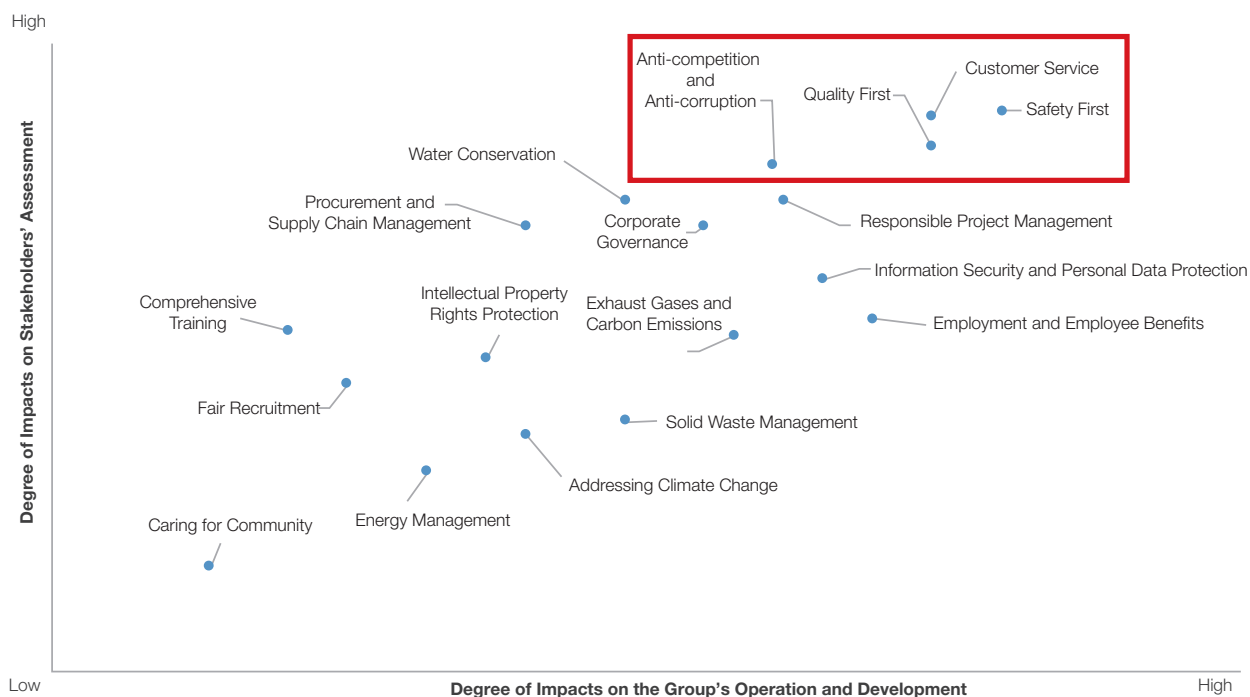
High

Degree of Impacts on Stakeholders' Assessment

Anti-competition and Anti-corruption

Quality First

Customer Service

Safety First

Water Conservation

Procurement and Supply Chain Management

Corporate Governance

Responsible Project Management

Information Security and Personal Data Protection

Comprehensive Training

Intellectual Property Rights Protection

Exhaust Gases and Carbon Emissions

Employment and Employee Benefits

Fair Recruitment

Solid Waste Management

Addressing Climate Change

Caring for Community

Energy Management

Low

Degree of Impacts on the Group's Operation and Development

High